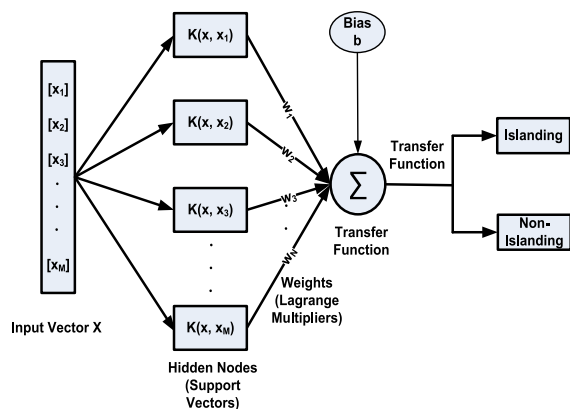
$[x_1]$
$[x_2]$
$[x_3]$
.
.
.
$[x_M]$

Input Vector X

$K(x, x_1)$
$K(x, x_2)$
$K(x, x_3)$
.
.
.
$K(x, x_M)$

Hidden Nodes (Support Vectors)

$w_1$
$w_2$
$w_3$
$w_N$

Weights (Lagrange Multipliers)

Bias b

$\sum$

Transfer Function

Transfer Function

Islanding

Non-Islanding